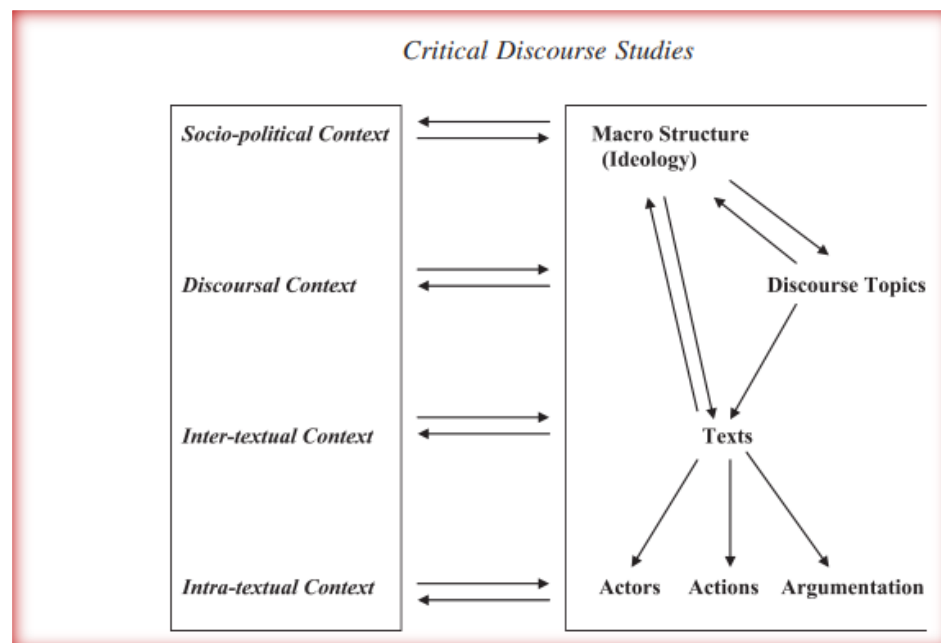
Critical Discourse Studies

Socio-political Context

Discoursal Context

Inter-textual Context

Intra-textual Context

Macro Structure
(Ideology)

Discourse Topics

Texts

Actors

Actions

Argumentation